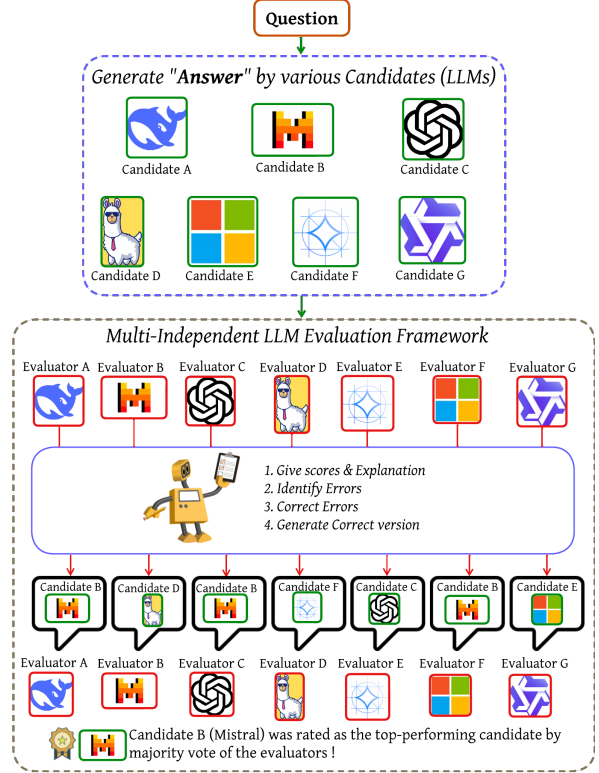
Question

Generate "Answer" by various Candidates (LLMs)

Candidate A
Candidate B
Candidate C
Candidate D
Candidate E
Candidate F
Candidate G

Multi-Independent LLM Evaluation Framework

Evaluator A
Evaluator B
Evaluator C
Evaluator D
Evaluator E
Evaluator F
Evaluator G

1. Give scores & Explanation
2. Identify Errors
3. Correct Errors
4. Generate Correct version

Candidate B
Candidate D
Candidate B
Candidate F
Candidate C
Candidate B
Candidate E

Evaluator A
Evaluator B
Evaluator C
Evaluator D
Evaluator E
Evaluator F
Evaluator G

Candidate B (Mistral) was rated as the top-performing candidate by majority vote of the evaluators !